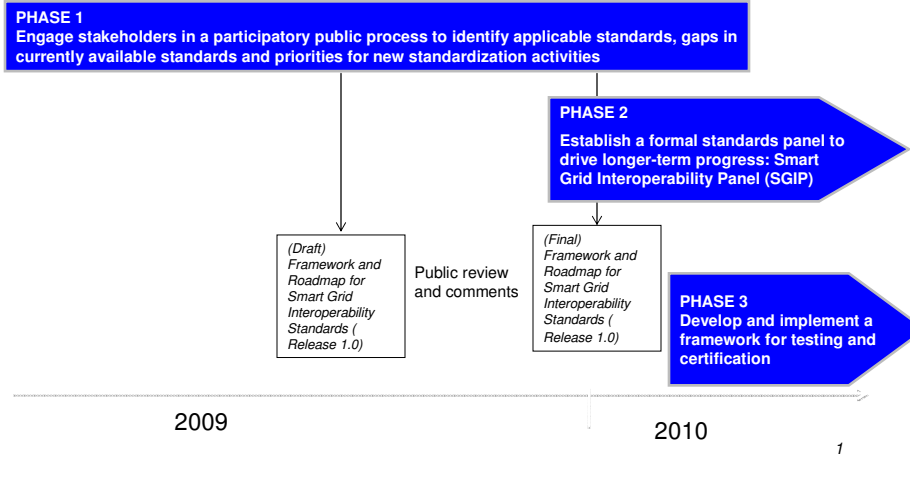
PHASE 1
Engage stakeholders in a participatory public process to identify applicable standards, gaps in currently available standards and priorities for new standardization activities

PHASE 2
Establish a formal standards panel to drive longer-term progress: Smart Grid Interoperability Panel (SGIP)

(Draft) Framework and Roadmap for Smart Grid Interoperability Standards ( Release 1.0)

Public review and comments

(Final) Framework and Roadmap for Smart Grid Interoperability Standards ( Release 1.0)

PHASE 3
Develop and implement a framework for testing and certification

2009

2010

1